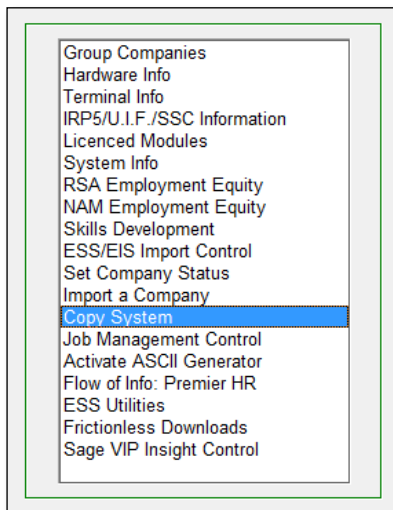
Group Companies
Hardware Info
Terminal Info
IRP5/U.I.F./SSC Information
Licenced Modules
System Info
RSA Employment Equity
NAM Employment Equity
Skills Development
ESS/EIS Import Control
Set Company Status
Import a Company
Copy System
Job Management Control
Activate ASCII Generator
Flow of Info: Premier HR
ESS Utilities
Frictionless Downloads
Sage VIP Insight Control